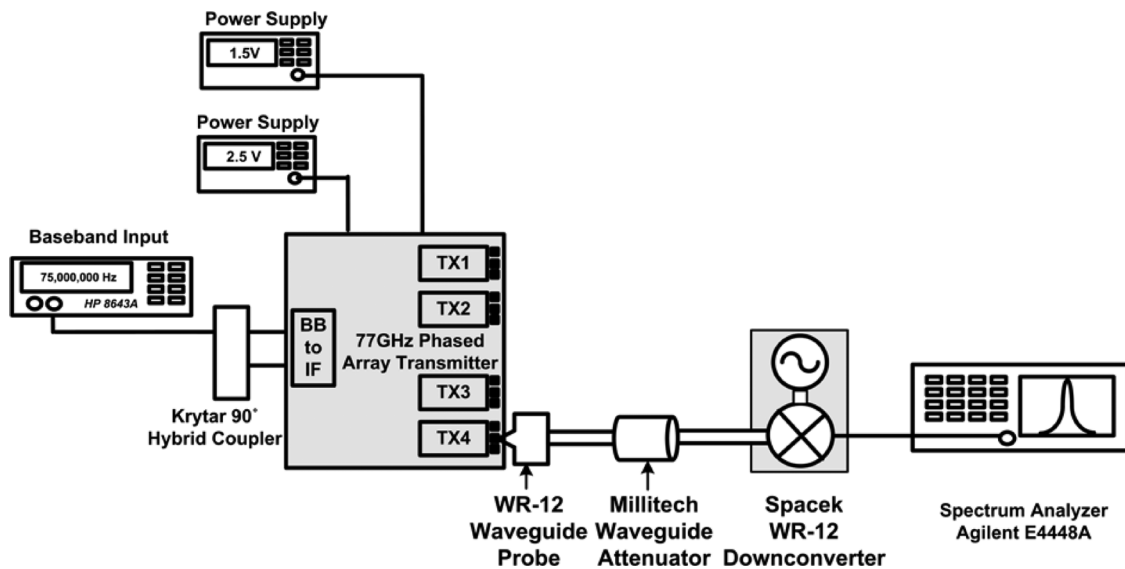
Power Supply

1.5V

Power Supply

2.5 V

Baseband Input

75,000,000 Hz

HP 8643A

TX1

TX2

BB to IF

77GHz Phased Array Transmitter

TX3

TX4

Krytar 90˚ Hybrid Coupler

WR-12 Waveguide Probe

Millitech Waveguide Attenuator

Spacek WR-12 Downconverter

Spectrum Analyzer Agilent E4448A